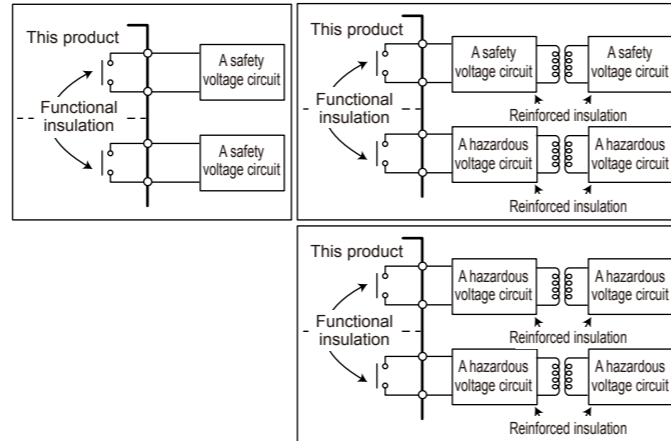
This product

Functional insulation

A safety voltage circuit

A safety voltage circuit

This product

Functional insulation

A safety voltage circuit

A safety voltage circuit

Reinforced insulation

A hazardous voltage circuit

A hazardous voltage circuit

Reinforced insulation

This product

Functional insulation

A hazardous voltage circuit

A hazardous voltage circuit

Reinforced insulation

A hazardous voltage circuit

A hazardous voltage circuit

Reinforced insulation